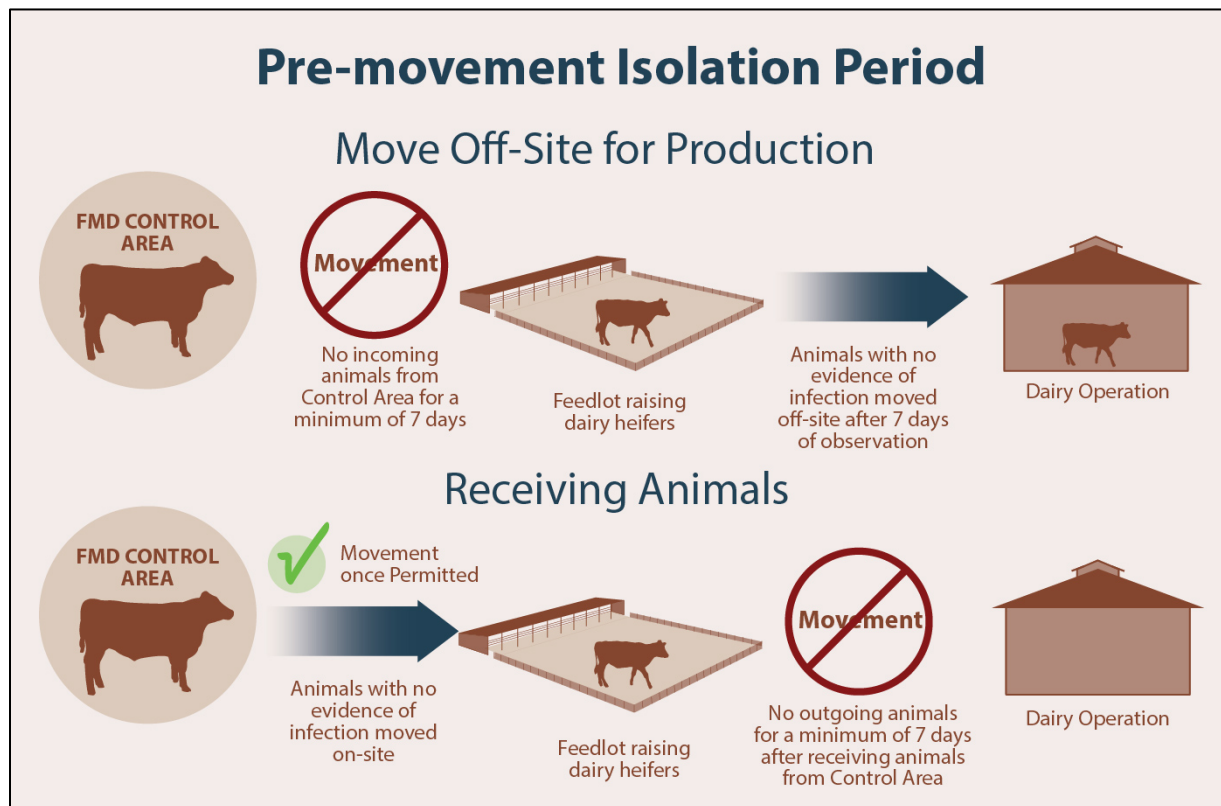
Pre-movement Isolation Period

Move Off-Site for Production

FMD CONTROL AREA

Movement

No incoming animals from Control Area for a minimum of 7 days

Feedlot raising dairy heifers

Animals with no evidence of infection moved off-site after 7 days of observation

Dairy Operation

Receiving Animals

FMD CONTROL AREA

Movement once Permitted

Animals with no evidence of infection moved on-site

Feedlot raising dairy heifers

Movement

No outgoing animals for a minimum of 7 days after receiving animals from Control Area

Dairy Operation